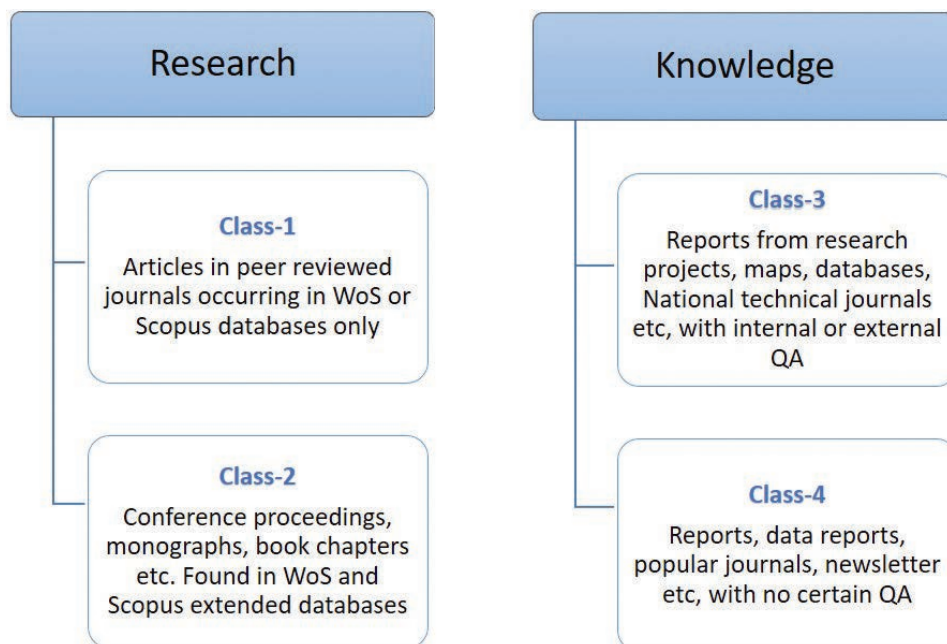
Research

Class-1

Articles in peer reviewed journals occurring in WoS or Scopus databases only

Class-2

Conference proceedings, monographs, book chapters etc. Found in WoS and Scopus extended databases

Knowledge

Class-3

Reports from research projects, maps, databases, National technical journals etc, with internal or external QA

Class-4

Reports, data reports, popular journals, newsletter etc, with no certain QA